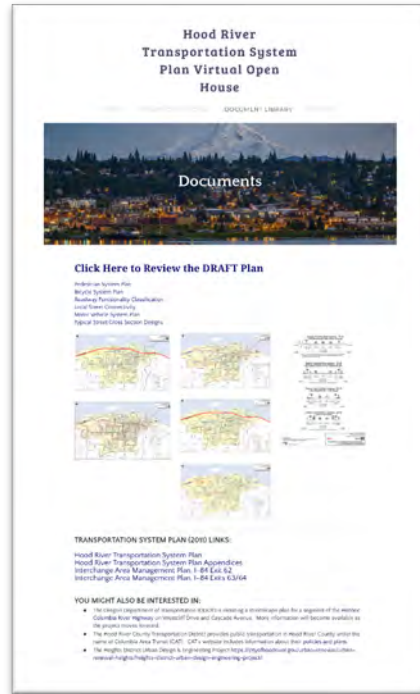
Hood River Transportation System Plan Virtual Open House

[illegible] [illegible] DOCUMENT LIBRARY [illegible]

Documents

Click Here to Review the DRAFT Plan

Pedestrian System Plan
Bicycle System Plan
Roadway Functionality Classification
Local Street Connectivity
Motor Vehicle System Plan
Typical Street Cross Section Designs

TRANSPORTATION SYSTEM PLAN (2011) LINKS:

Hood River Transportation System Plan
Hood River Transportation System Plan Appendices
Interchange Area Management Plan, I-84 Exit 62
Interchange Area Management Plan, I-84 Exits 63/64

YOU MIGHT ALSO BE INTERESTED IN:

- The Oregon Department of Transportation (ODOT) is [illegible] Columbia River Highway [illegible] Drive and Cascade Avenue. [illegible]
- The Hood River County Transportation District provides public transportation in Hood River County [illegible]
- The Heights District Urban Design & Engineering Project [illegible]